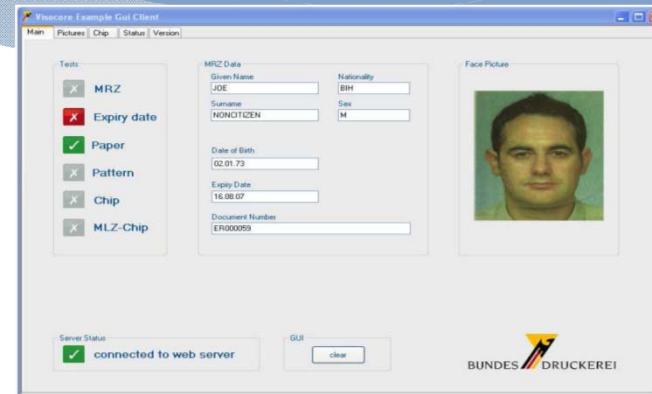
Visocore Example Gui Client

Main | Pictures | Chip | Status | Version

Tests

MRZ

Expiry date

Paper

Pattern

Chip

MLZ-Chip

MRZ Data

Given Name
JOE

Nationality
BIH

Surname
NONCITIZEN

Sex
M

Date of Bith
02.01.73

Expiry Date
16.08.07

Document Number
ER000059

Face Picture

Server Status

connected to web server

GUI

clear

BUNDESDRUCKEREI